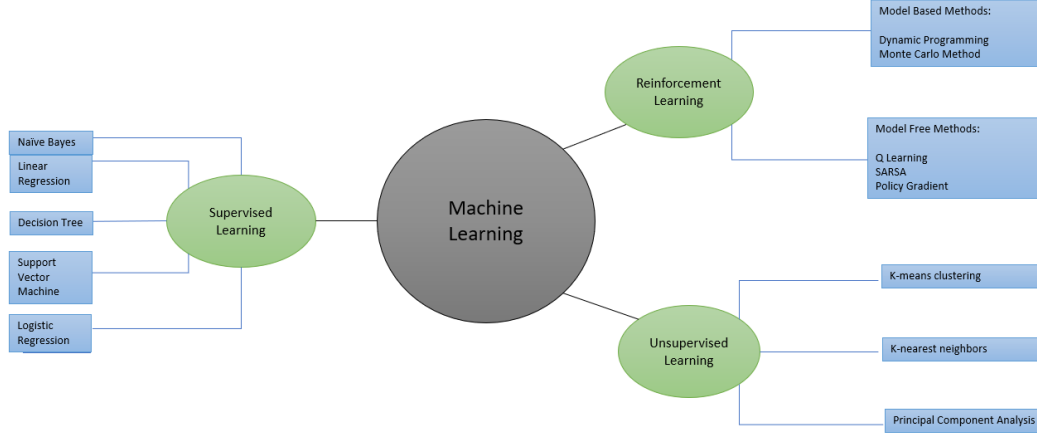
Machine Learning

Supervised Learning

Naïve Bayes

Linear Regression

Decision Tree

Support Vector Machine

Logistic Regression

Reinforcement Learning

Model Based Methods:

Dynamic Programming
Monte Carlo Method

Model Free Methods:

Q Learning
SARSA
Policy Gradient

Unsupervised Learning

K-means clustering

K-nearest neighbors

Principal Component Analysis